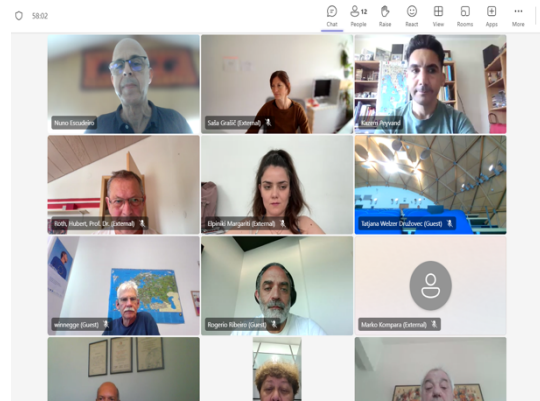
58:02

Chat
12
People
Raise
React
View
Rooms
Apps
More

Nuno Escudeiro

Saša Gračić (External)

Kazem Peyvand

Roth, Hubert, Prof. Dr. (External)

Elpiniki Margariti (External)

Tatjana Welzer Družovec (Guest)

winnegge (Guest)

Rogerio Ribeiro (Guest)

Marko Kompara (External)